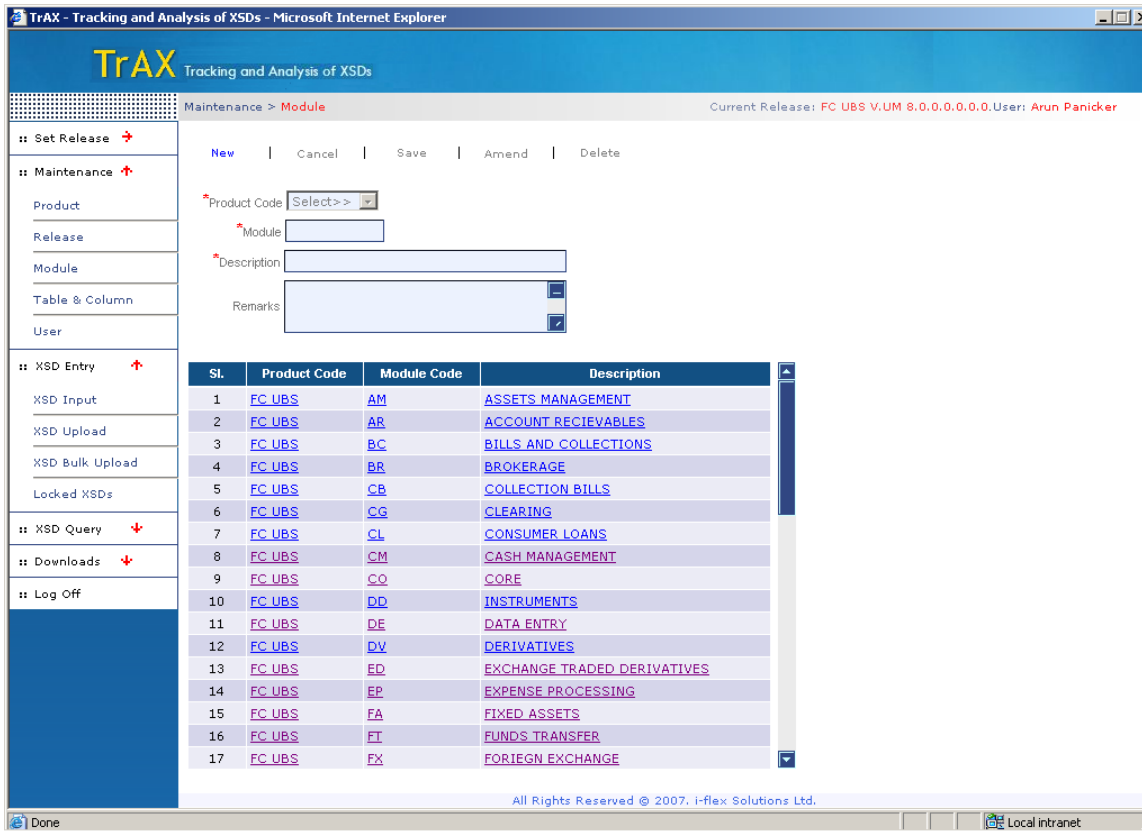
TrAX - Tracking and Analysis of XSDs - Microsoft Internet Explorer

TrAX Tracking and Analysis of XSDs

Maintenance > Module

Current Release: FC UBS V.UM 8.0.0.0.0.0.0.User: Arun Panicker

:: Set Release
:: Maintenance
Product
Release
Module
Table & Column
User
:: XSD Entry
XSD Input
XSD Upload
XSD Bulk Upload
Locked XSDs
:: XSD Query
:: Downloads
:: Log Off

New | Cancel | Save | Amend | Delete

*Product Code Select>>
*Module
*Description
Remarks

| Sl. | Product Code | Module Code | Description |
|---|---|---|---|
| 1 | FC UBS | AM | ASSETS MANAGEMENT |
| 2 | FC UBS | AR | ACCOUNT RECIEVABLES |
| 3 | FC UBS | BC | BILLS AND COLLECTIONS |
| 4 | FC UBS | BR | BROKERAGE |
| 5 | FC UBS | CB | COLLECTION BILLS |
| 6 | FC UBS | CG | CLEARING |
| 7 | FC UBS | CL | CONSUMER LOANS |
| 8 | FC UBS | CM | CASH MANAGEMENT |
| 9 | FC UBS | CO | CORE |
| 10 | FC UBS | DD | INSTRUMENTS |
| 11 | FC UBS | DE | DATA ENTRY |
| 12 | FC UBS | DV | DERIVATIVES |
| 13 | FC UBS | ED | EXCHANGE TRADED DERIVATIVES |
| 14 | FC UBS | EP | EXPENSE PROCESSING |
| 15 | FC UBS | FA | FIXED ASSETS |
| 16 | FC UBS | FT | FUNDS TRANSFER |
| 17 | FC UBS | FX | FORIEGN EXCHANGE |

All Rights Reserved @ 2007. i-flex Solutions Ltd.

Done
Local intranet